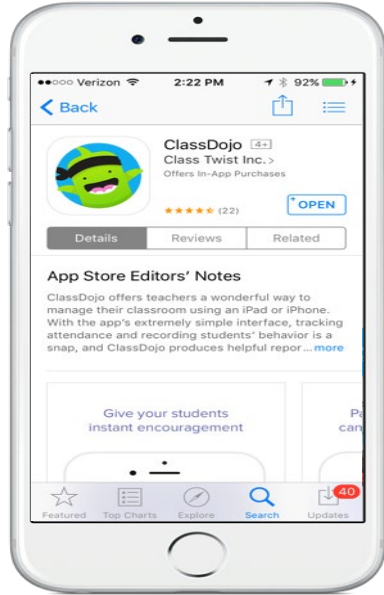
●●○○○ Verizon 2:22 PM 92%

Back

ClassDojo 4+
Class Twist Inc. >
Offers In-App Purchases

(22)

OPEN

Details | Reviews | Related

App Store Editors' Notes

ClassDojo offers teachers a wonderful way to manage their classroom using an iPad or iPhone. With the app's extremely simple interface, tracking attendance and recording students' behavior is a snap, and ClassDojo produces helpful repor ... more

Give your students instant encouragement

Pa
can

Featured Top Charts Explore Search 40 Updates